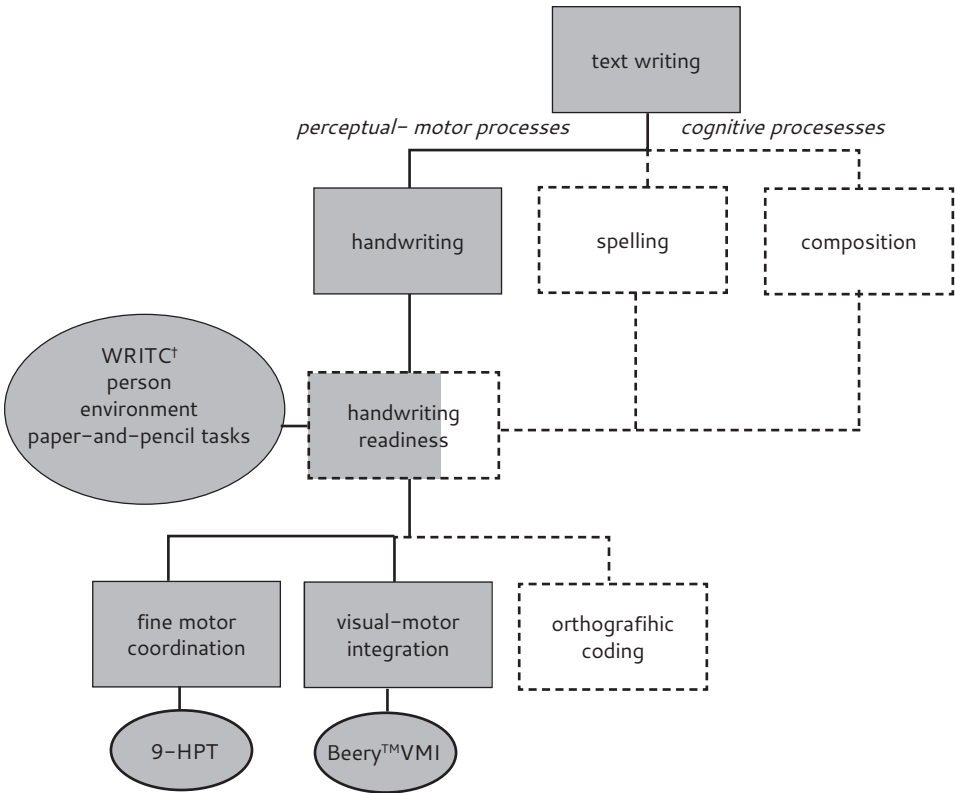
text writing

*perceptual– motor processes*

*cognitive procesesses*

handwriting

spelling

composition

WRITC$^{\dagger}$
person
environment
paper–and–pencil tasks

handwriting readiness

fine motor coordination

visual–motor integration

orthografihic coding

9–HPT

Beery$^{TM}$VMI